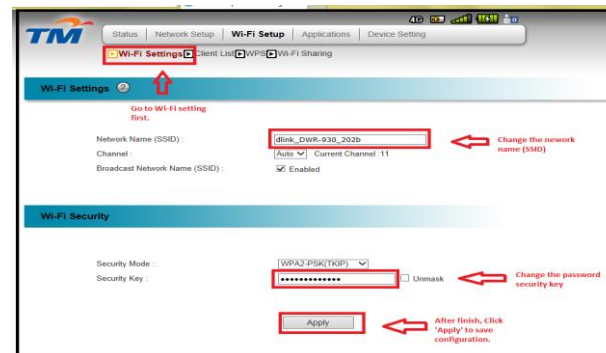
TM

4G

Status | Network Setup | Wi-Fi Setup | Applications | Device Setting

Wi-Fi Settings Client List WPS Wi-Fi Sharing

Wi-Fi Settings

Go to Wi-Fi setting first.

Network Name (SSID) : dlink_DWR-930_202b

Change the nework name (SSID)

Channel : Auto Current Channel :11

Broadcast Network Name (SSID) : Enabled

Wi-Fi Security

Security Mode : WPA2-PSK(TKIP)

Security Key : •••••••••••••• Unmask

Change the password security key

Apply

After finish, Click 'Apply' to save configuration.